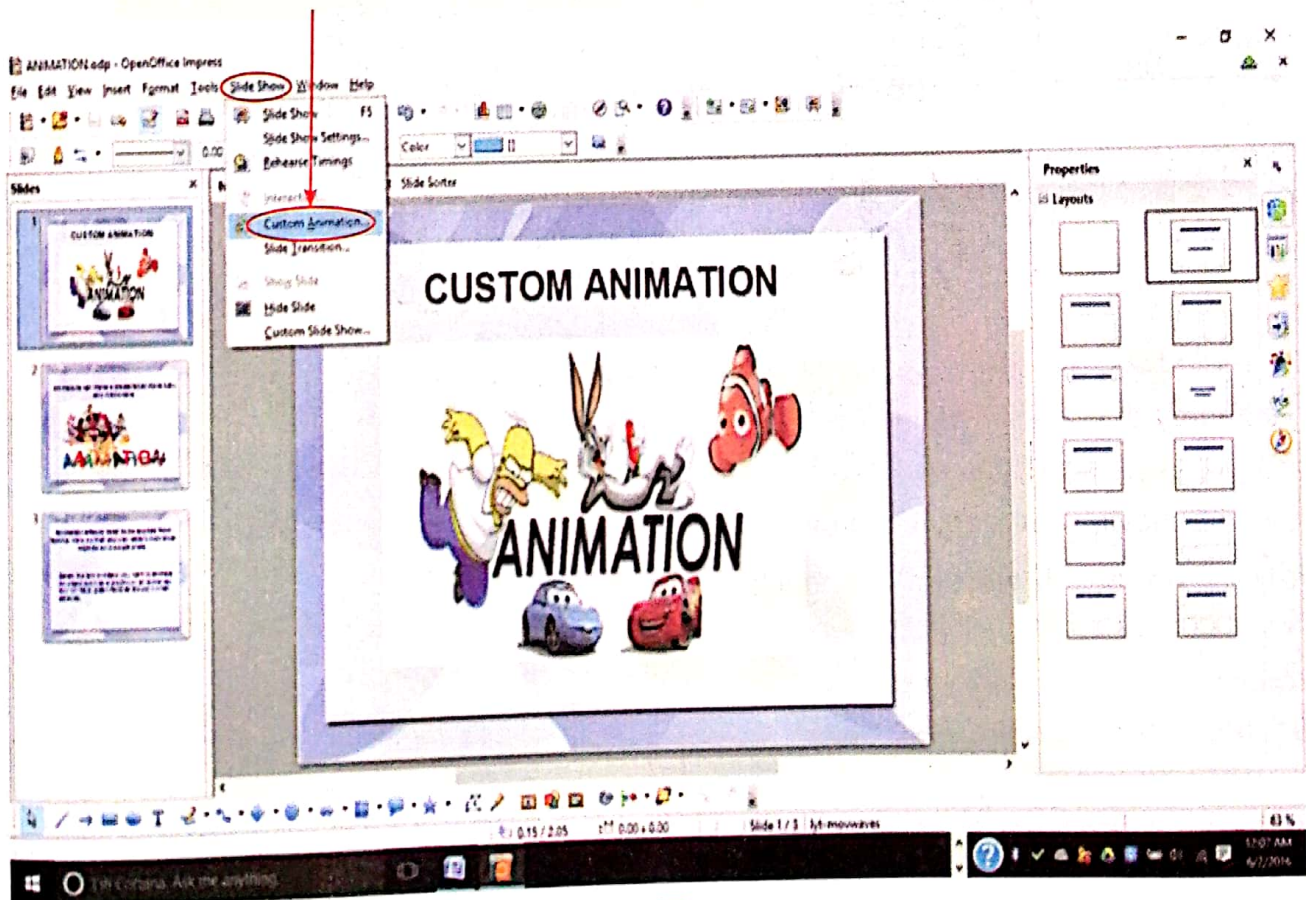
ANIMATION.odp - OpenOffice Impress

File Edit View Insert Format Tools Slide Show Window Help

Slide Show F5
Slide Show Settings...
Rehearse Timings
Interaction...
Custom Animation...
Slide Transition...
Show Slide
Hide Slide
Custom Slide Show...

Color

Slides

Slide Sorter

Properties

Layouts

CUSTOM ANIMATION

ANIMATION

CUSTOM ANIMATION

ANIMATION

0.15 / 2.05 0.00 x 0.00 Slide 1 / 3 lyt-mouwaves 83 %

Ask me anything

12:07 AM 6/2/2016